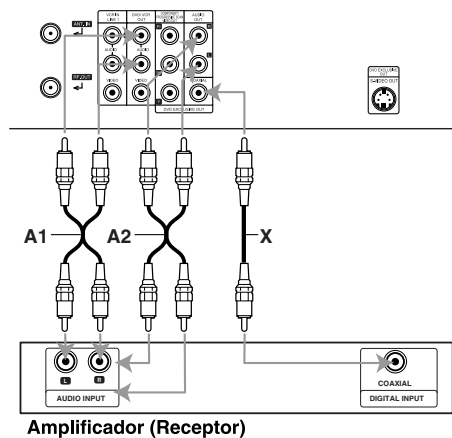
ANT. IN
RF OUT
VCR-IN LINE 1
DVD/VCR OUT
AUDIO
VIDEO
COMPONENT VIDEO OUT
AUDIO OUT
DIGITAL
DVD EXCLUSIVE OUT
DVD EXCLUSIVE
S-VIDEO OUT
A1
A2
X
L
R
AUDIO INPUT
COAXIAL
DIGITAL INPUT
Amplificador (Receptor)